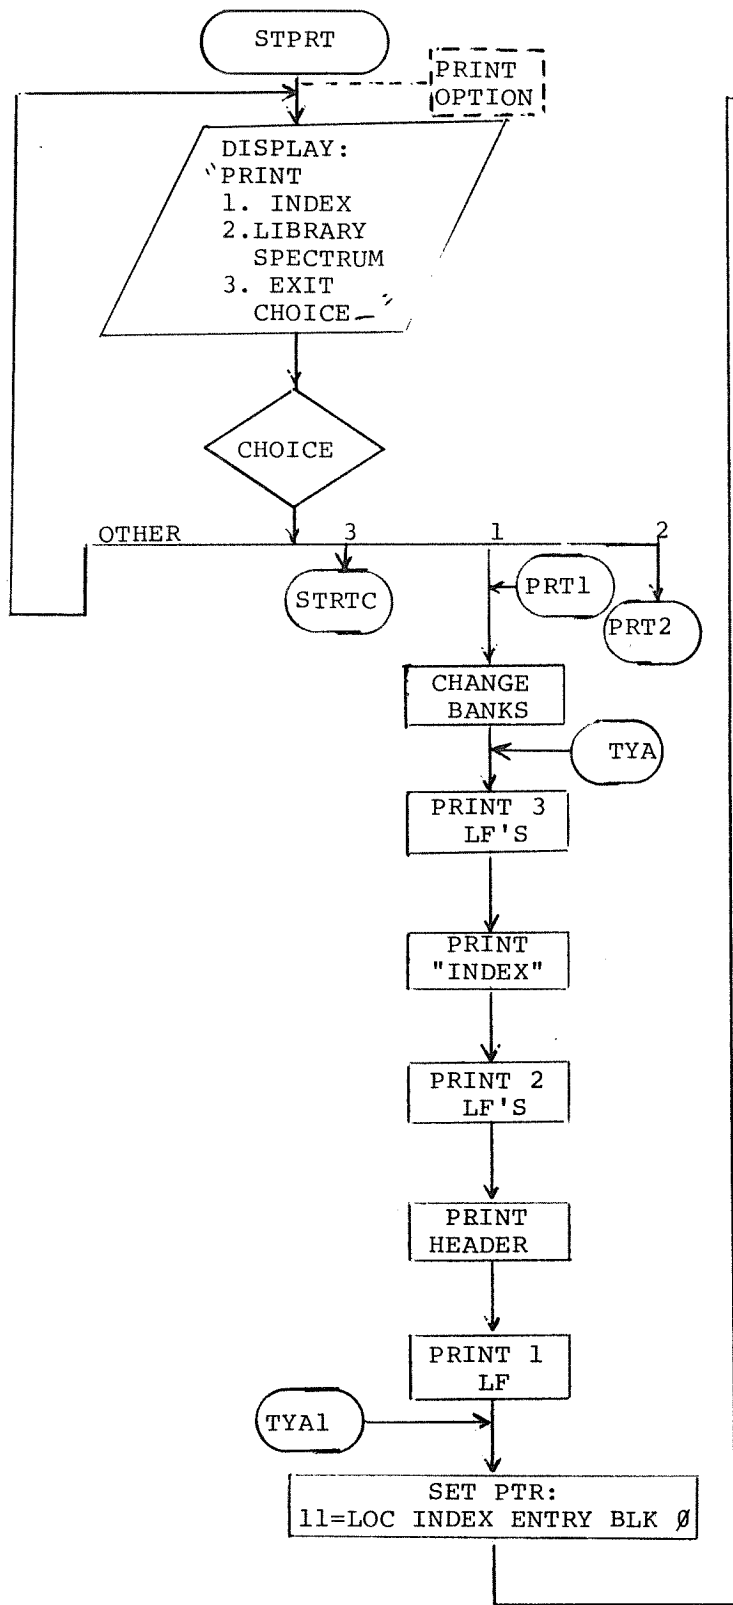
STPRT

PRINT OPTION

DISPLAY: "PRINT
1. INDEX
2.LIBRARY SPECTRUM
3. EXIT
CHOICE_"

CHOICE

OTHER
3
1
2

STRTC

PRT1

PRT2

CHANGE BANKS

TYA

PRINT 3 LF'S

PRINT "INDEX"

PRINT 2 LF'S

PRINT HEADER

PRINT 1 LF

TYA1

SET PTR:
11=LOC INDEX ENTRY BLK Ø